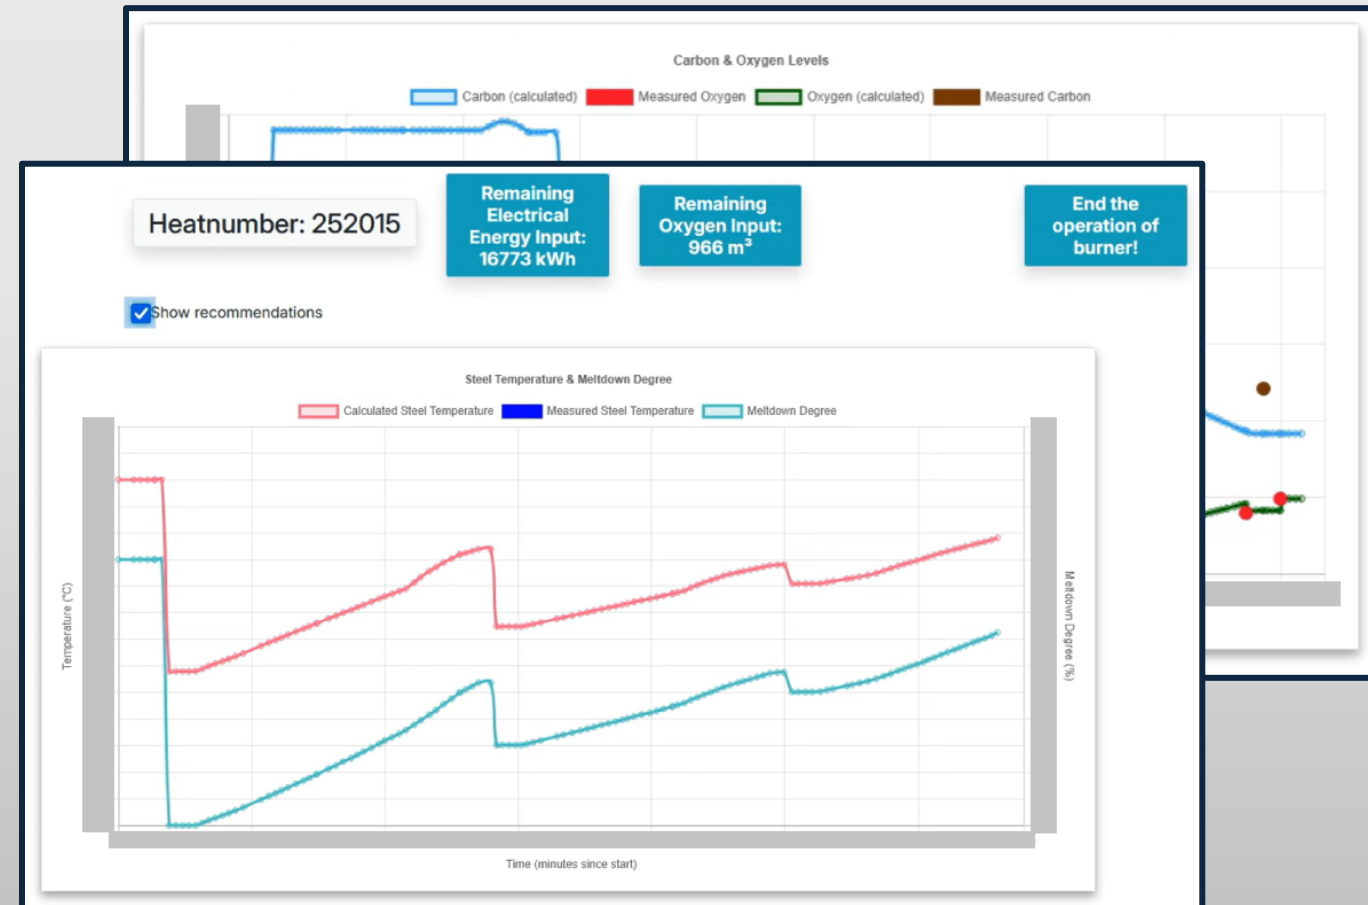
Carbon & Oxygen Levels

Carbon (calculated)  Measured Oxygen  Oxygen (calculated)  Measured Carbon

Heatnumber: 252015

Remaining Electrical Energy Input: 16773 kWh

Remaining Oxygen Input: 966 m³

End the operation of burner!

Show recommendations

Steel Temperature & Meltdown Degree

Calculated Steel Temperature  Measured Steel Temperature  Meltdown Degree

Temperature (°C)

Meltdown Degree (%)

Time (minutes since start)